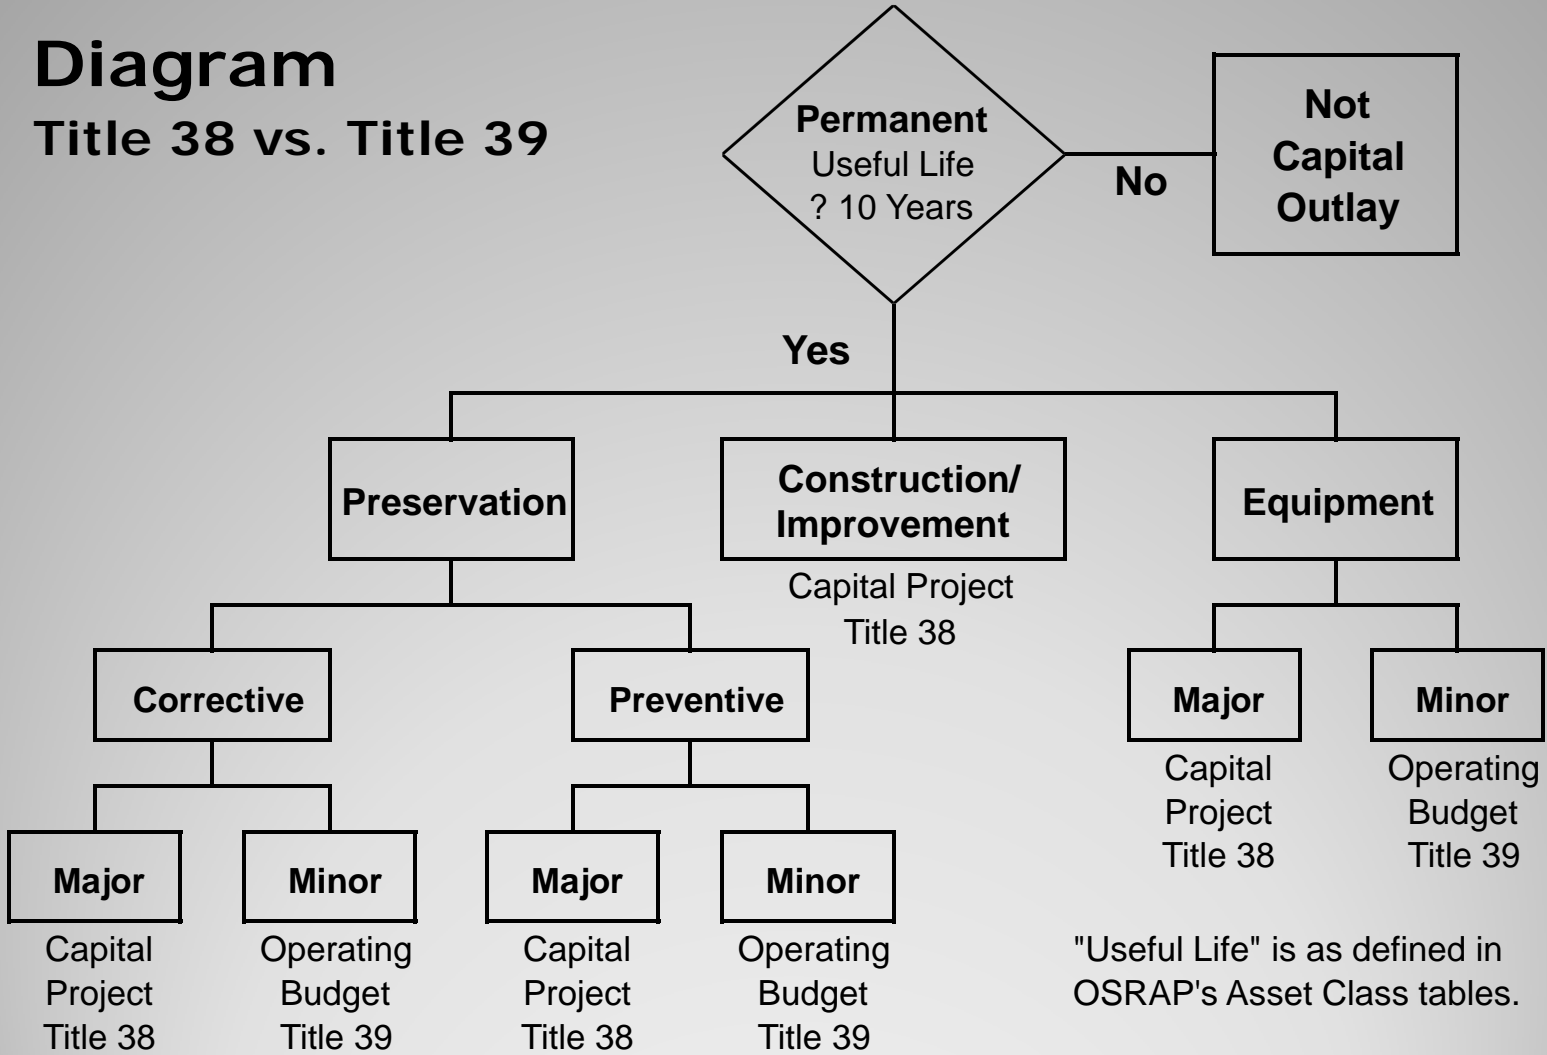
Diagram
Title 38 vs. Title 39

Permanent
Useful Life
? 10 Years

No

Not Capital Outlay

Yes

Preservation

Construction/ Improvement

Capital Project
Title 38

Equipment

Corrective

Preventive

Major

Minor

Capital Project Title 38

Operating Budget Title 39

Major

Minor

Capital Project Title 38

Operating Budget Title 39

Major

Minor

Capital Project Title 38

Operating Budget Title 39

"Useful Life" is as defined in OSRAP's Asset Class tables.